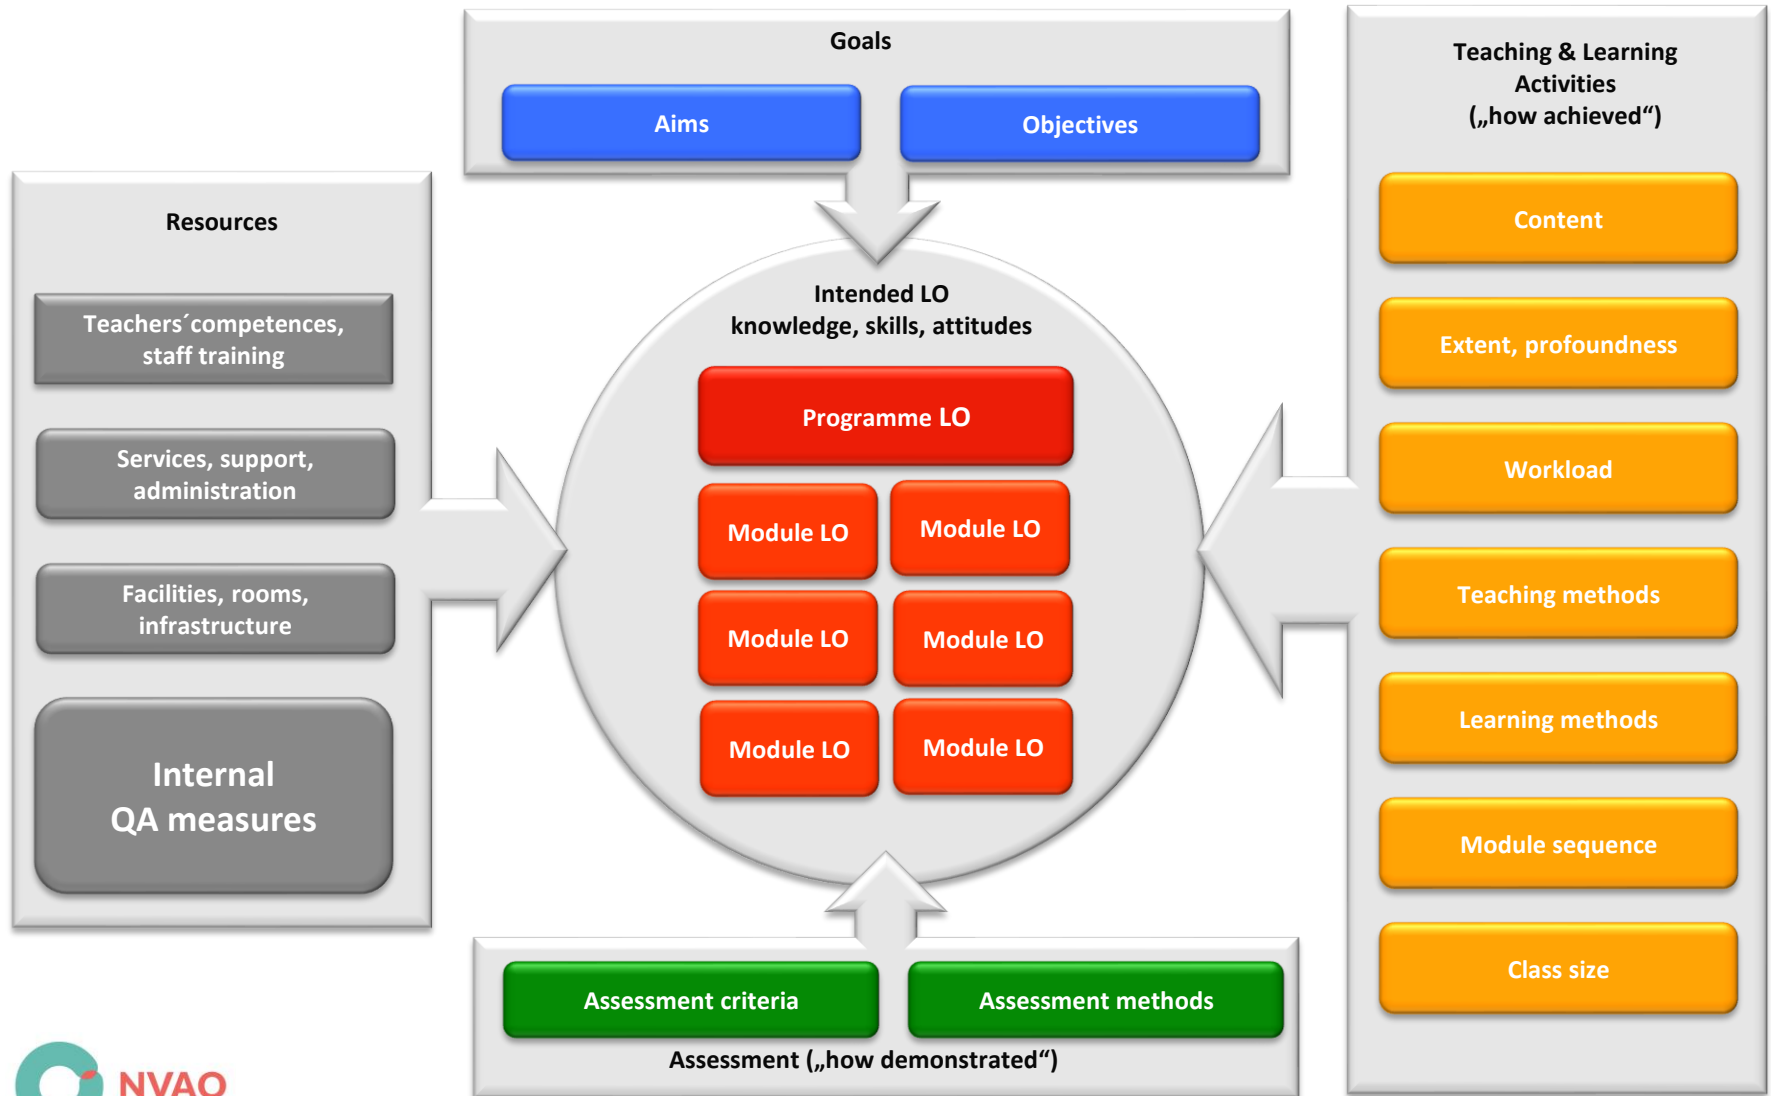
Goals

Aims

Objectives

Resources

Teachers´competences, staff training

Services, support, administration

Facilities, rooms, infrastructure

Internal QA measures

Intended LO
knowledge, skills, attitudes

Programme LO

Module LO

Module LO

Module LO

Module LO

Module LO

Module LO

Teaching & Learning Activities („how achieved“)

Content

Extent, profoundness

Workload

Teaching methods

Learning methods

Module sequence

Class size

Assessment criteria

Assessment methods

Assessment („how demonstrated“)

NVAO